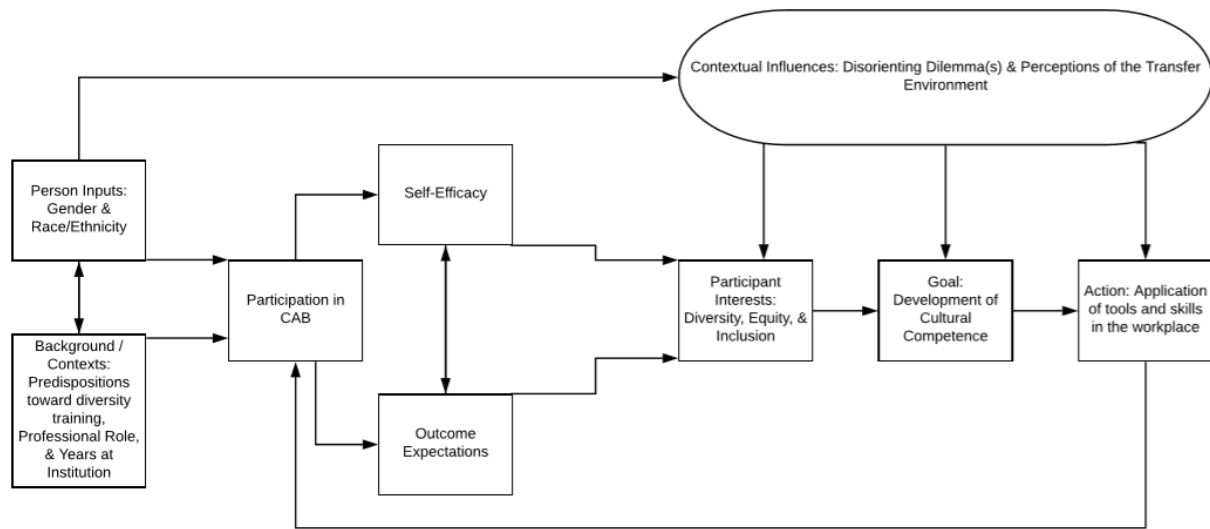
Contextual Influences: Disorienting Dilemma(s) & Perceptions of the Transfer Environment

Person Inputs: Gender & Race/Ethnicity

Background / Contexts: Predispositions toward diversity training, Professional Role, & Years at Institution

Participation in CAB

Self-Efficacy

Outcome Expectations

Participant Interests: Diversity, Equity, & Inclusion

Goal: Development of Cultural Competence

Action: Application of tools and skills in the workplace